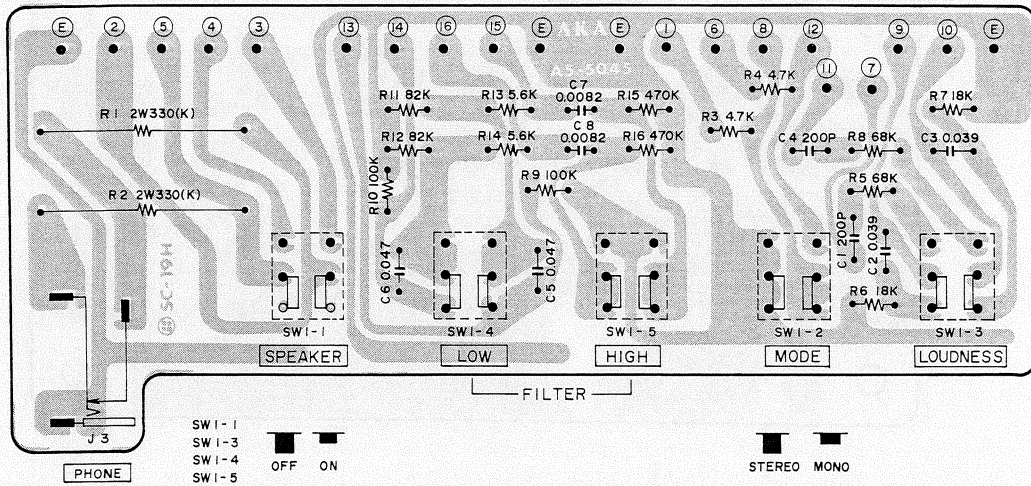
E 2 5 4 3 13 14 16 15 E AKA E 1 6 8 12 9 10 E

AS-5045

11 7

R1 2W330(K)

R2 2W330(K)

R11 82K
R12 82K
R10 100K
R13 5.6K
R14 5.6K
C7 0.0082
C8 0.0082
R15 470K
R16 470K
R9 100K
R3 4.7K
R4 4.7K
C4 200P
R8 68K
R5 68K
R7 18K
C3 0.039
C1 200P
C2 0.039
R6 18K
C6 0.047
C5 0.047

SC-19H

SW1-1 SW1-4 SW1-5 SW1-2 SW1-3

SPEAKER LOW HIGH MODE LOUDNESS

FILTER

J3

PHONE

SW1-1
SW1-3
SW1-4
SW1-5

OFF ON

STEREO MONO